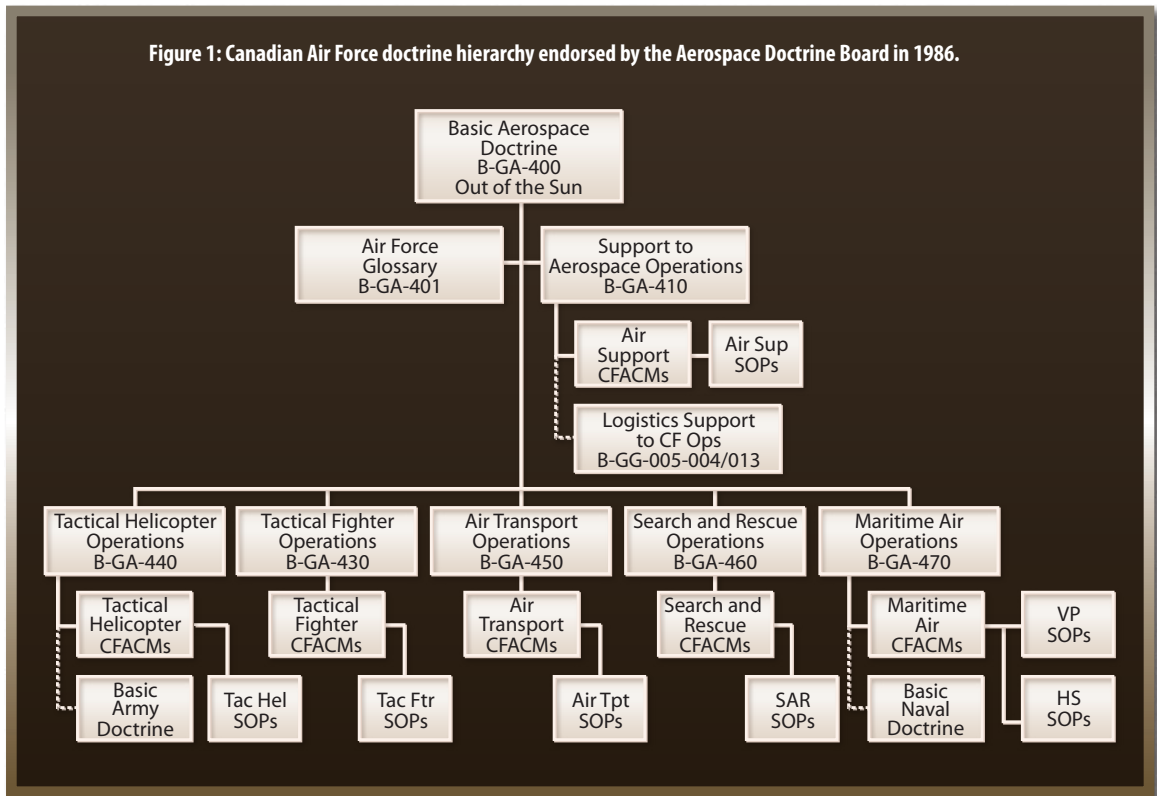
Figure 1: Canadian Air Force doctrine hierarchy endorsed by the Aerospace Doctrine Board in 1986.

Basic Aerospace Doctrine B-GA-400 Out of the Sun

Air Force Glossary B-GA-401

Support to Aerospace Operations B-GA-410

Air Support CFACMs

Air Sup SOPs

Logistics Support to CF Ops B-GG-005-004/013

Tactical Helicopter Operations B-GA-440

Tactical Helicopter CFACMs

Basic Army Doctrine

Tac Hel SOPs

Tactical Fighter Operations B-GA-430

Tactical Fighter CFACMs

Tac Ftr SOPs

Air Transport Operations B-GA-450

Air Transport CFACMs

Air Tpt SOPs

Search and Rescue Operations B-GA-460

Search and Rescue CFACMs

SAR SOPs

Maritime Air Operations B-GA-470

Maritime Air CFACMs

VP SOPs

HS SOPs

Basic Naval Doctrine